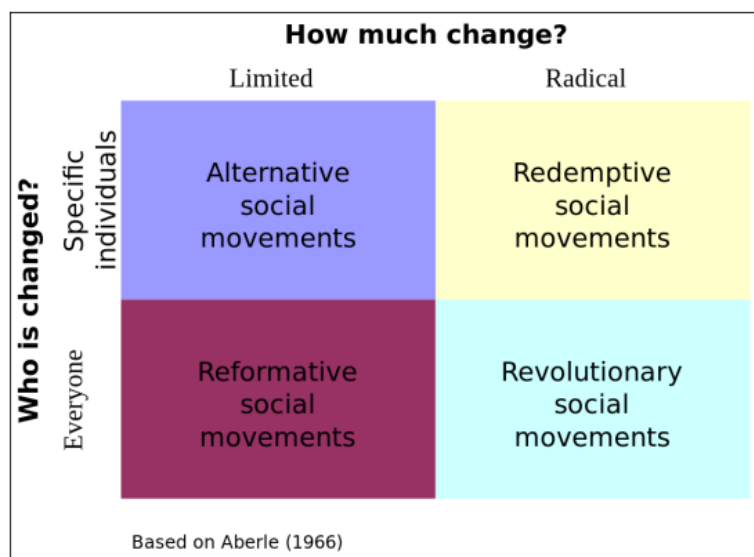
How much change?

| Who is changed? | Limited | Radical |
|---|---|---|
| Specific individuals | Alternative social movements | Redemptive social movements |
| Everyone | Reformative social movements | Revolutionary social movements |

Based on Aberle (1966)